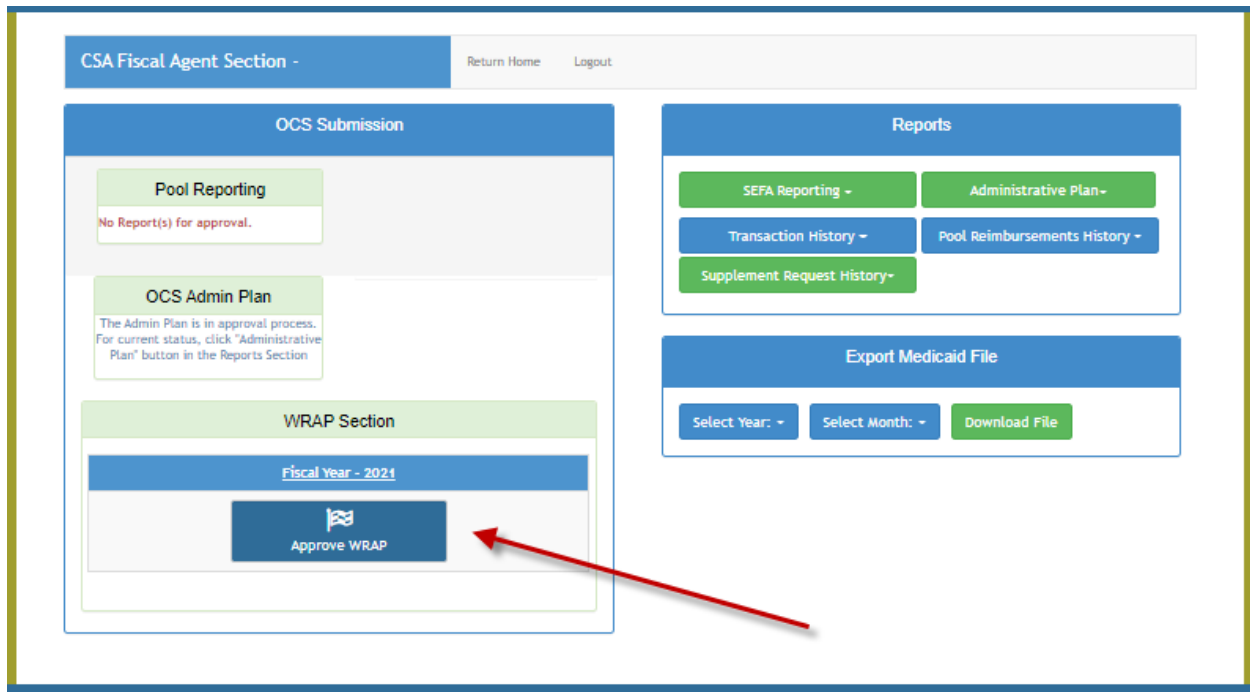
CSA Fiscal Agent Section -

Return Home

Logout

OCS Submission

Pool Reporting

No Report(s) for approval.

OCS Admin Plan

The Admin Plan is in approval process. For current status, click "Administrative Plan" button in the Reports Section

WRAP Section

Fiscal Year - 2021

Approve WRAP

Reports

SEFA Reporting

Administrative Plan

Transaction History

Pool Reimbursements History

Supplement Request History

Export Medicaid File

Select Year:

Select Month:

Download File